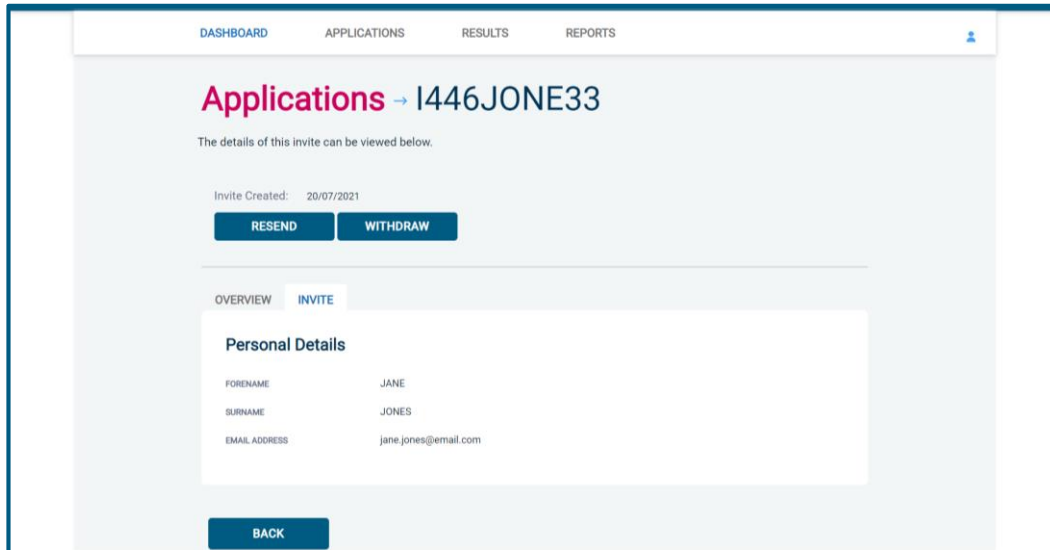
DASHBOARD APPLICATIONS RESULTS REPORTS

Applications → I446JONE33

The details of this invite can be viewed below.

Invite Created: 20/07/2021

RESEND WITHDRAW

OVERVIEW INVITE

Personal Details

| | |
|---|---|
| FORENAME | JANE |
| SURNAME | JONES |
| EMAIL ADDRESS | jane.jones@email.com |

BACK